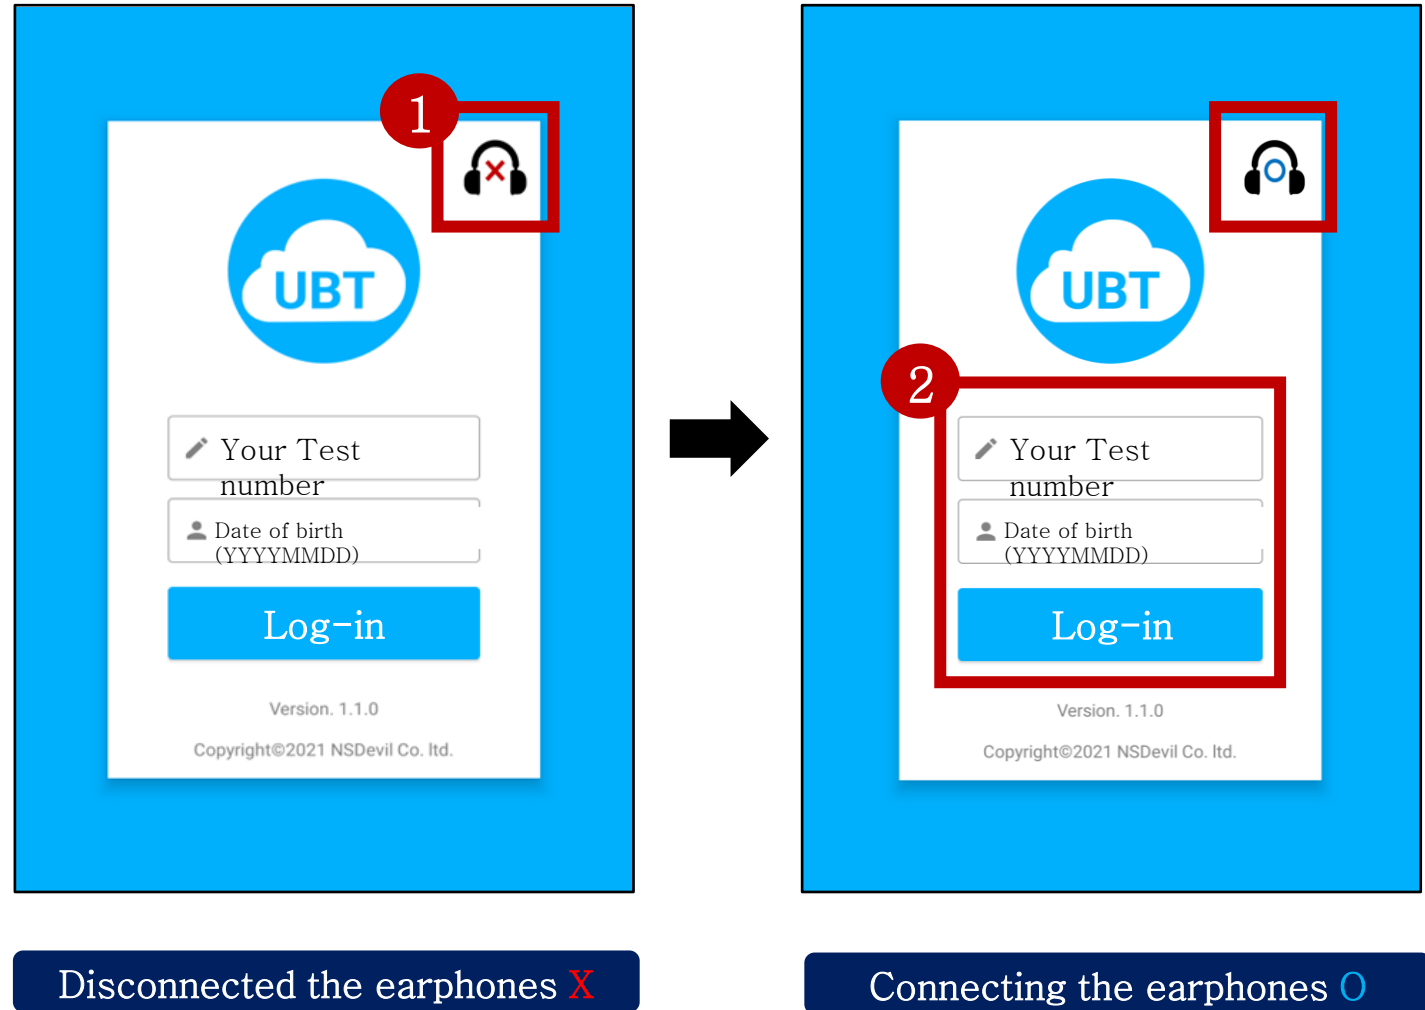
1

UBT

Your Test number

Date of birth (YYYYMMDD)

Log-in

Version. 1.1.0

Copyright©2021 NSDevil Co. ltd.

UBT

2

Your Test number

Date of birth (YYYYMMDD)

Log-in

Version. 1.1.0

Copyright©2021 NSDevil Co. ltd.

Disconnected the earphones X

Connecting the earphones O